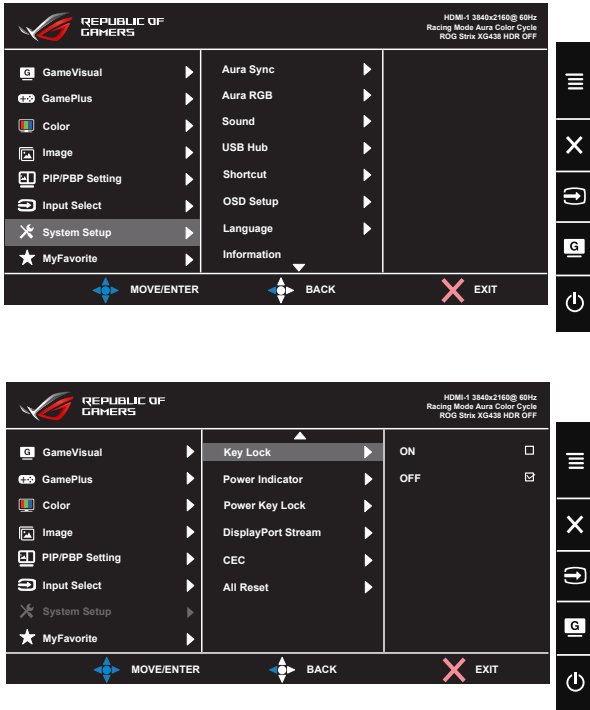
REPUBLIC OF GAMERS

HDMI-1 3840x2160@ 60Hz
Racing Mode Aura Color Cycle
ROG Strix XG438 HDR OFF

GameVisual
GamePlus
Color
Image
PIP/PBP Setting
Input Select
System Setup
MyFavorite

Aura Sync
Aura RGB
Sound
USB Hub
Shortcut
OSD Setup
Language
Information

MOVE/ENTER
BACK
EXIT

G

REPUBLIC OF GAMERS

HDMI-1 3840x2160@ 60Hz
Racing Mode Aura Color Cycle
ROG Strix XG438 HDR OFF

GameVisual
GamePlus
Color
Image
PIP/PBP Setting
Input Select
System Setup
MyFavorite

Key Lock
Power Indicator
Power Key Lock
DisplayPort Stream
CEC
All Reset

ON
OFF

MOVE/ENTER
BACK
EXIT

G